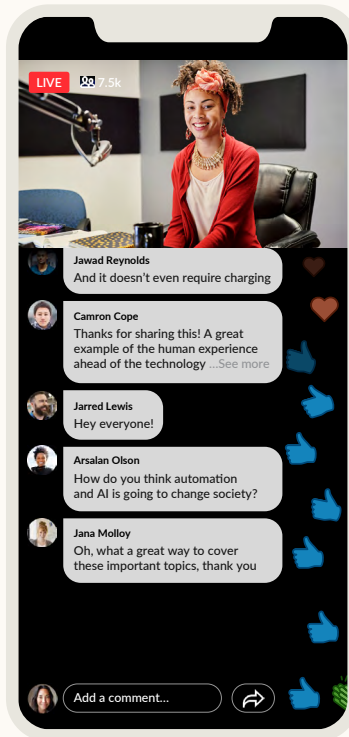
LIVE 7.5k

Jawad Reynolds
And it doesn't even require charging

Camron Cope
Thanks for sharing this! A great example of the human experience ahead of the technology ...See more

Jarred Lewis
Hey everyone!

Arsalan Olson
How do you think automation and AI is going to change society?

Jana Molloy
Oh, what a great way to cover these important topics, thank you

Add a comment...